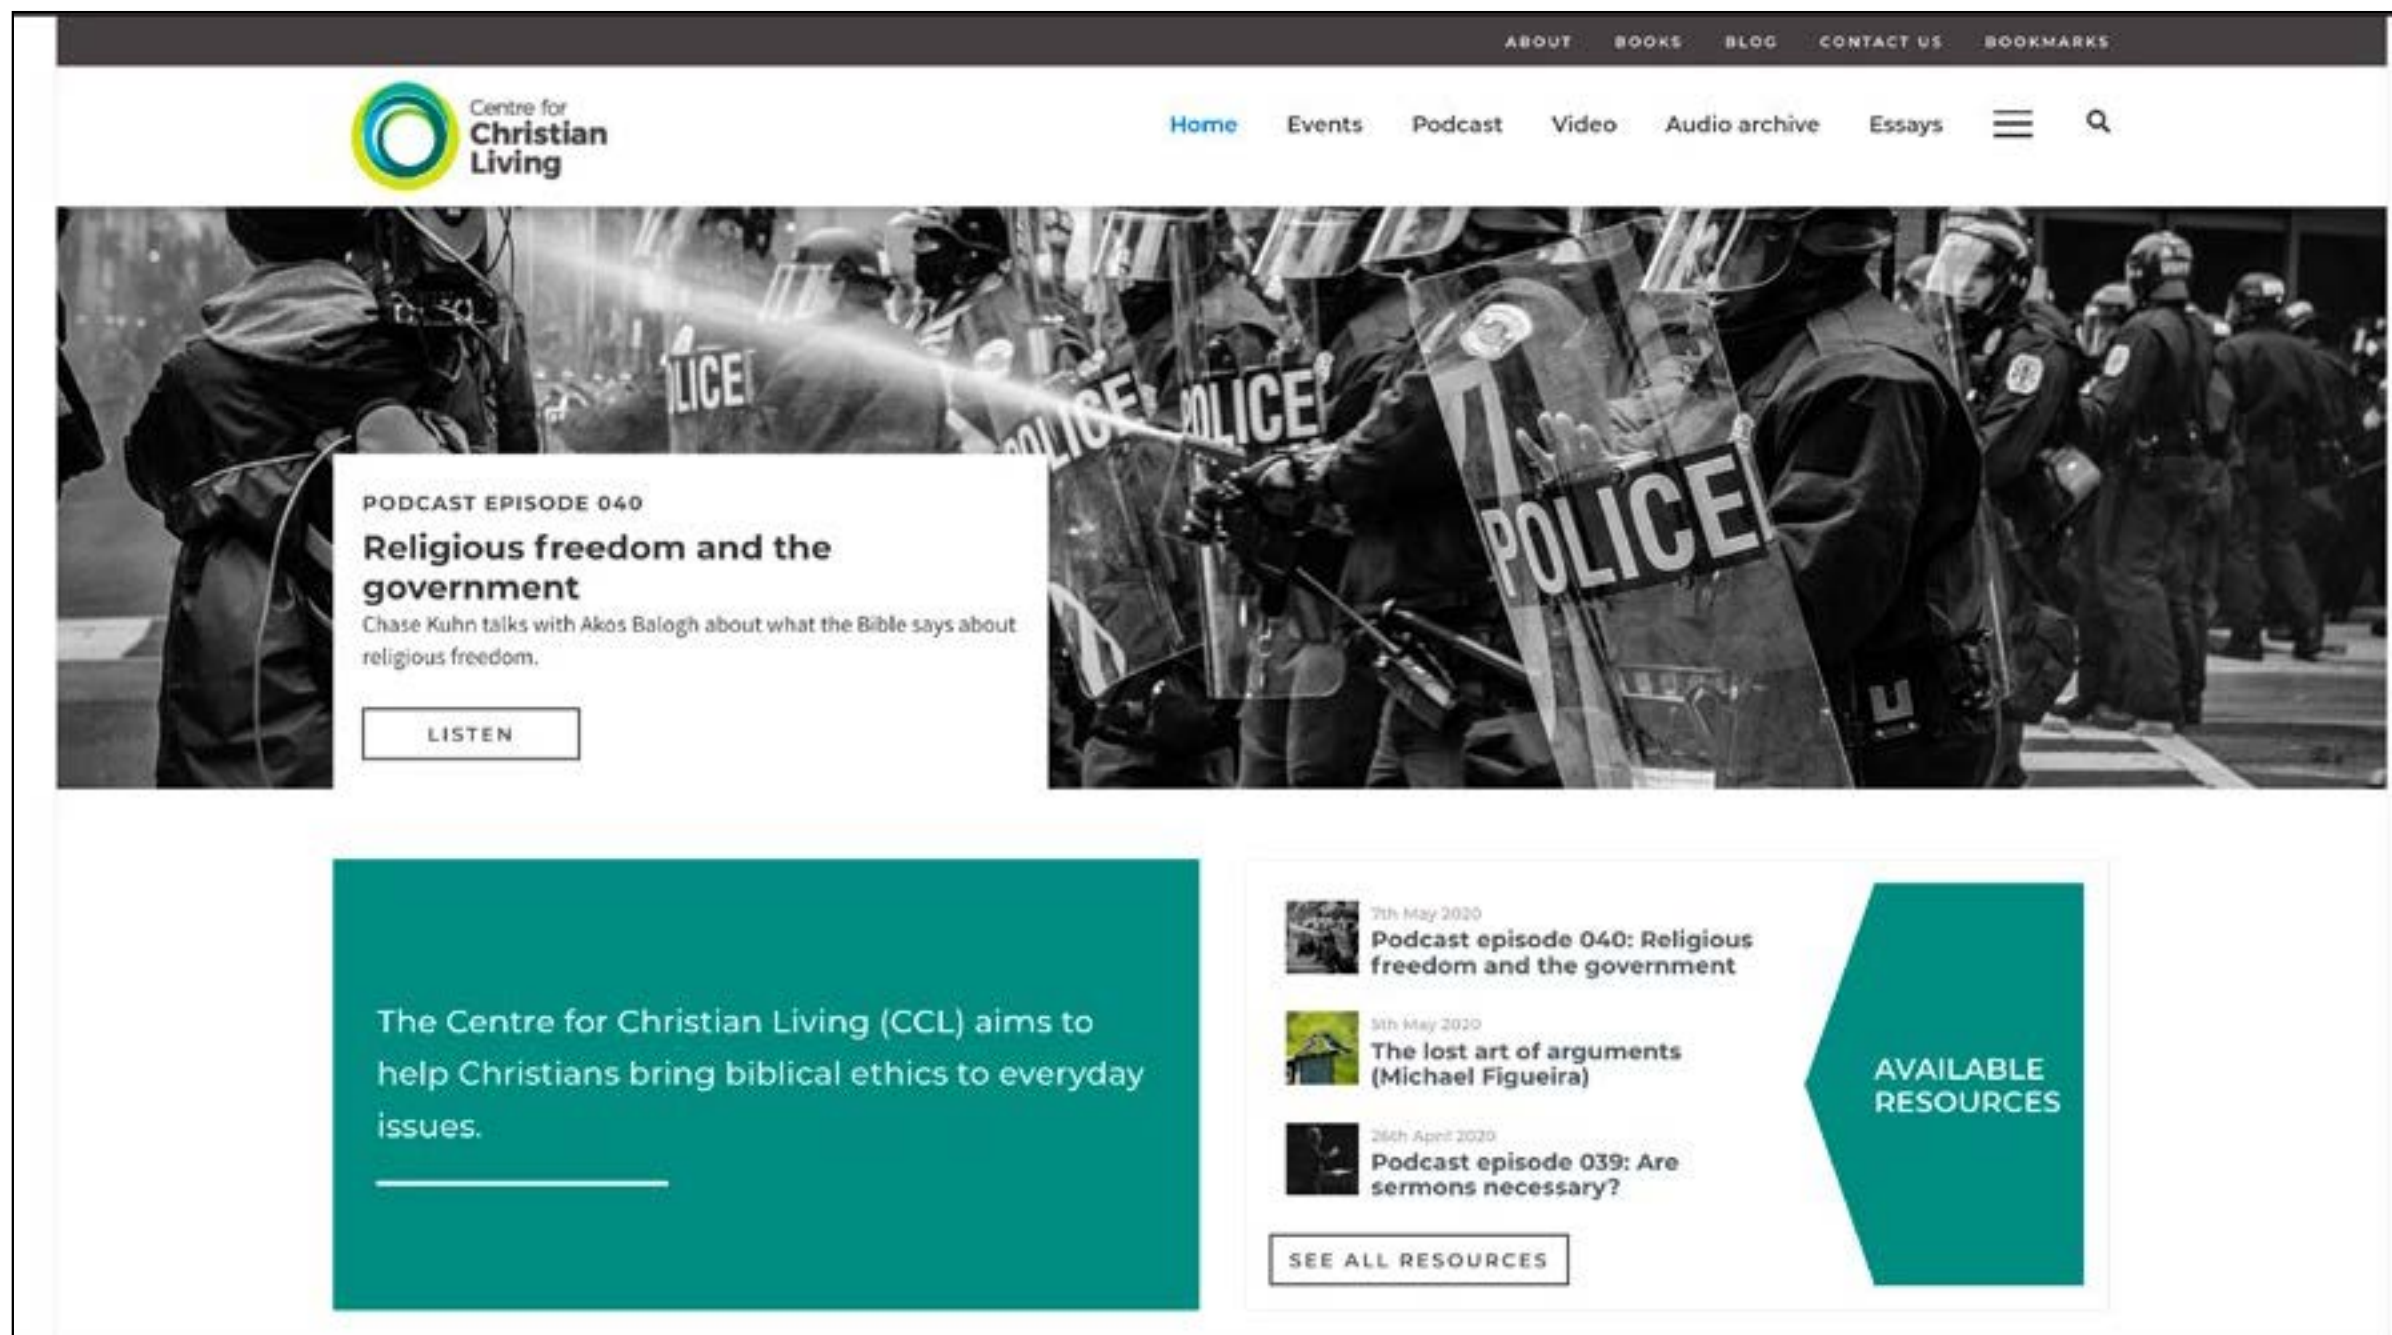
ABOUT BOOKS BLOG CONTACT US BOOKMARKS

Centre for Christian Living

Home Events Podcast Video Audio archive Essays

LICE POLICE POLICE POLICE

PODCAST EPISODE 040

Religious freedom and the government

Chase Kuhn talks with Akos Balogh about what the Bible says about religious freedom.

LISTEN

The Centre for Christian Living (CCL) aims to help Christians bring biblical ethics to everyday issues.

7th May 2020
Podcast episode 040: Religious freedom and the government

5th May 2020
The lost art of arguments (Michael Figueira)

28th April 2020
Podcast episode 039: Are sermons necessary?

SEE ALL RESOURCES

AVAILABLE RESOURCES